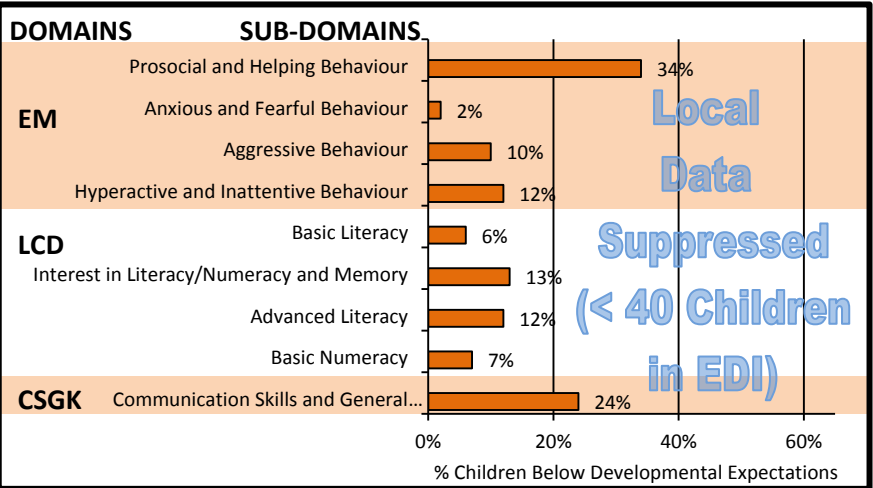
DOMAINS SUB-DOMAINS

EM

Prosocial and Helping Behaviour 34%

Anxious and Fearful Behaviour 2%

Aggressive Behaviour 10%

Hyperactive and Inattentive Behaviour 12%

LCD

Basic Literacy 6%

Interest in Literacy/Numeracy and Memory 13%

Advanced Literacy 12%

Basic Numeracy 7%

CSGK

Communication Skills and General... 24%

Local Data Suppressed (< 40 Children in EDI)

0% 20% 40% 60%

% Children Below Developmental Expectations